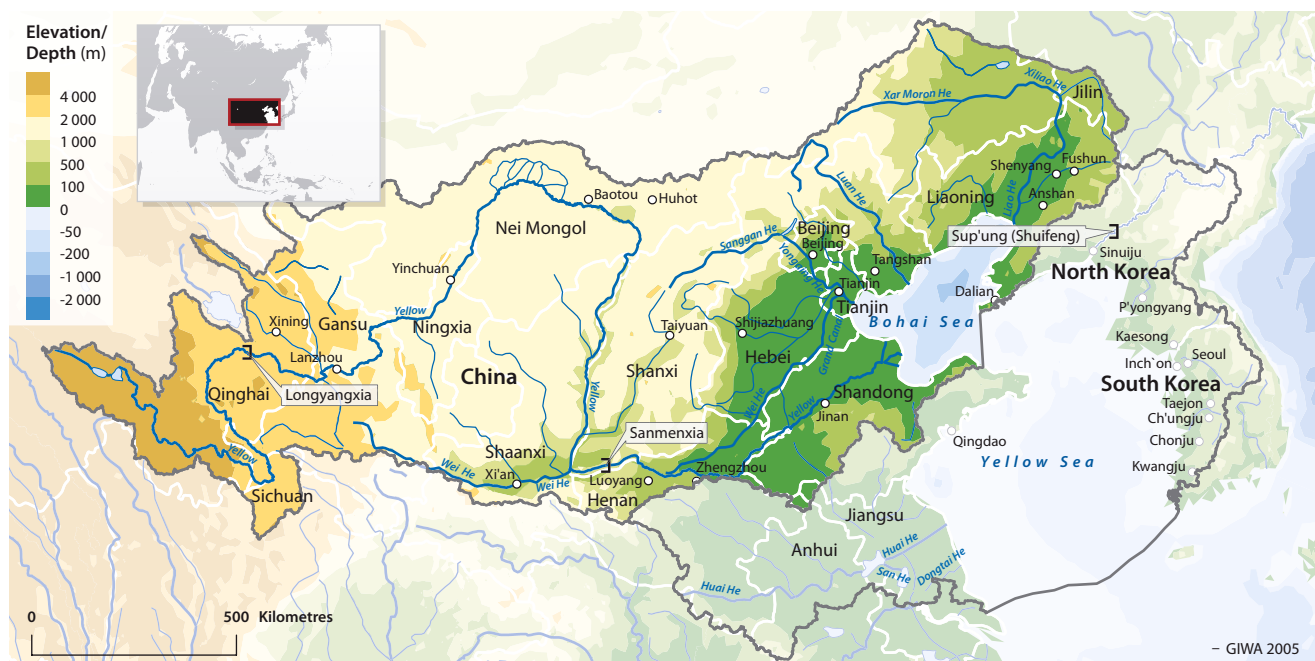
Elevation/ Depth (m)
4 000
2 000
1 000
500
100
0
-50
-200
-1 000
-2 000

Xar Moron He
Xiliao He
Jilin
Luan He
Shenyang
Fushun
Liao He
Anshan
Liaoning
Baotou
Huhot
Nei Mongol
Sanggan He
Beijing
Beijing
Yongding He
Sup'ung (Shuifeng)
Sinuiju
North Korea
Tangshan
Tianjin
Tianjin
Dalian
Yinchuan
Yellow
Ningxia
Gansu
Xining
Lanzhou
Longyangxia
Qinghai
China
Taiyuan
Shijiazhuang
Hebei
Bohai Sea
P'yongyang
Kaesong
Inch`on
Seoul
South Korea
Shanxi
Yellow
Grand Canal
Wei He
Yellow
Shandong
Jinan
Taejon
Ch'ungju
Chonju
Kwangju
Qingdao
Yellow Sea
Shaanxi
Sanmenxia
Yellow
Sichuan
Wei He
Xi'an
Wei He
Luoyang
Henan
Zhengzhou
Jiangsu
Anhui
Huai He
San He
Dongtai He
Huai He
0
500 Kilometres
© GIWA 2005